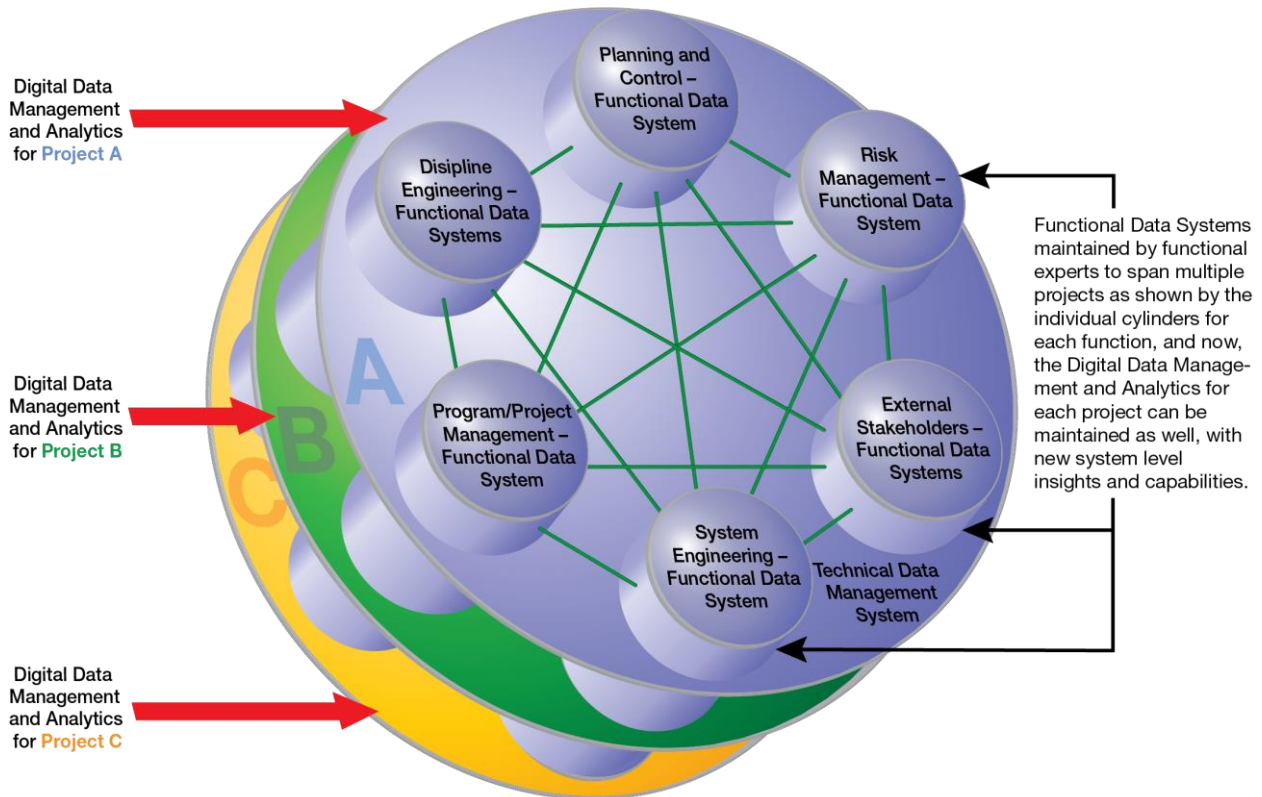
Digital Data Management and Analytics for Project A

Digital Data Management and Analytics for Project B

Digital Data Management and Analytics for Project C

Planning and Control – Functional Data System

Disipline Engineering – Functional Data Systems

Risk Management – Functional Data System

A

B

C

Program/Project Management – Functional Data System

External Stakeholders – Functional Data Systems

System Engineering – Functional Data System

Technical Data Management System

Functional Data Systems maintained by functional experts to span multiple projects as shown by the individual cylinders for each function, and now, the Digital Data Management and Analytics for each project can be maintained as well, with new system level insights and capabilities.